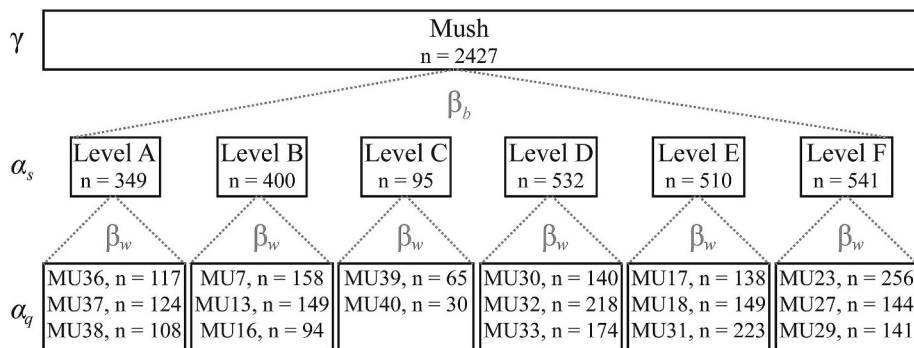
$\gamma$

Mush
n = 2427

$\beta_b$

$\alpha_s$

Level A
n = 349

Level B
n = 400

Level C
n = 95

Level D
n = 532

Level E
n = 510

Level F
n = 541

$\beta_w$

$\beta_w$

$\beta_w$

$\beta_w$

$\beta_w$

$\beta_w$

$\alpha_q$

MU36, n = 117
MU37, n = 124
MU38, n = 108

MU7, n = 158
MU13, n = 149
MU16, n = 94

MU39, n = 65
MU40, n = 30

MU30, n = 140
MU32, n = 218
MU33, n = 174

MU17, n = 138
MU18, n = 149
MU31, n = 223

MU23, n = 256
MU27, n = 144
MU29, n = 141